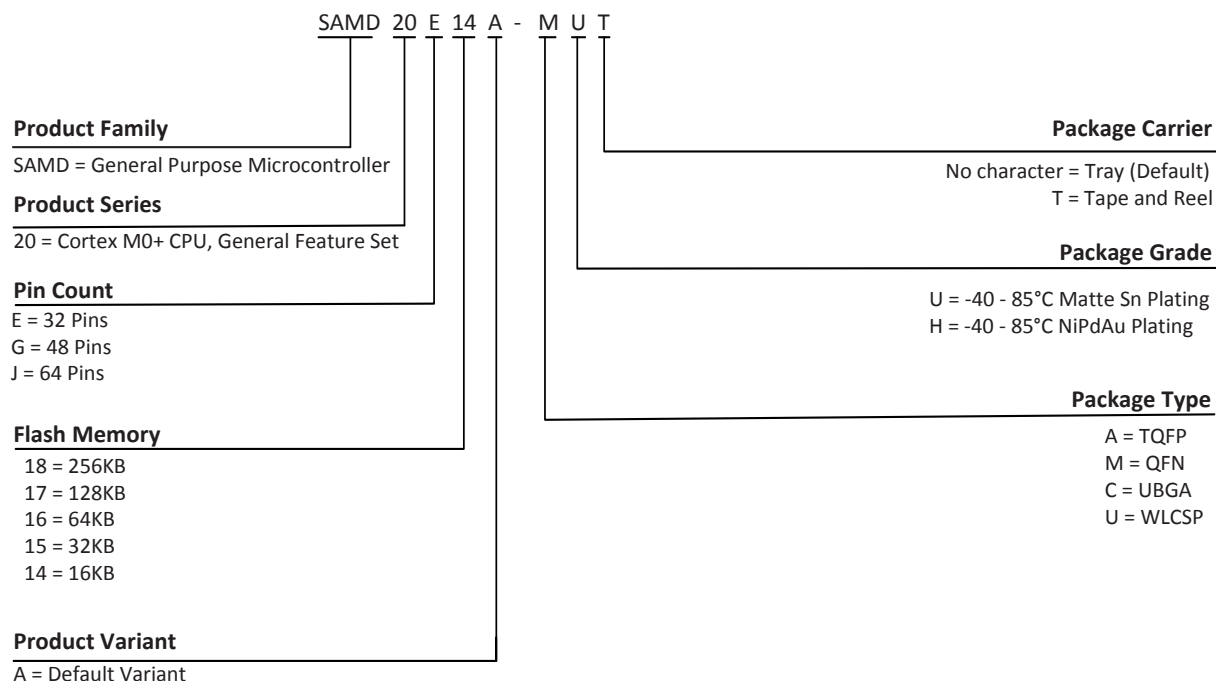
SAMD 20 E 14 A - M U T

**Product Family**
SAMD = General Purpose Microcontroller

**Product Series**
20 = Cortex M0+ CPU, General Feature Set

**Pin Count**
E = 32 Pins
G = 48 Pins
J = 64 Pins

**Flash Memory**
18 = 256KB
17 = 128KB
16 = 64KB
15 = 32KB
14 = 16KB

**Product Variant**
A = Default Variant

**Package Carrier**
No character = Tray (Default)
T = Tape and Reel

**Package Grade**
U = -40 - 85°C Matte Sn Plating
H = -40 - 85°C NiPdAu Plating

**Package Type**
A = TQFP
M = QFN
C = UBGA
U = WLCSP